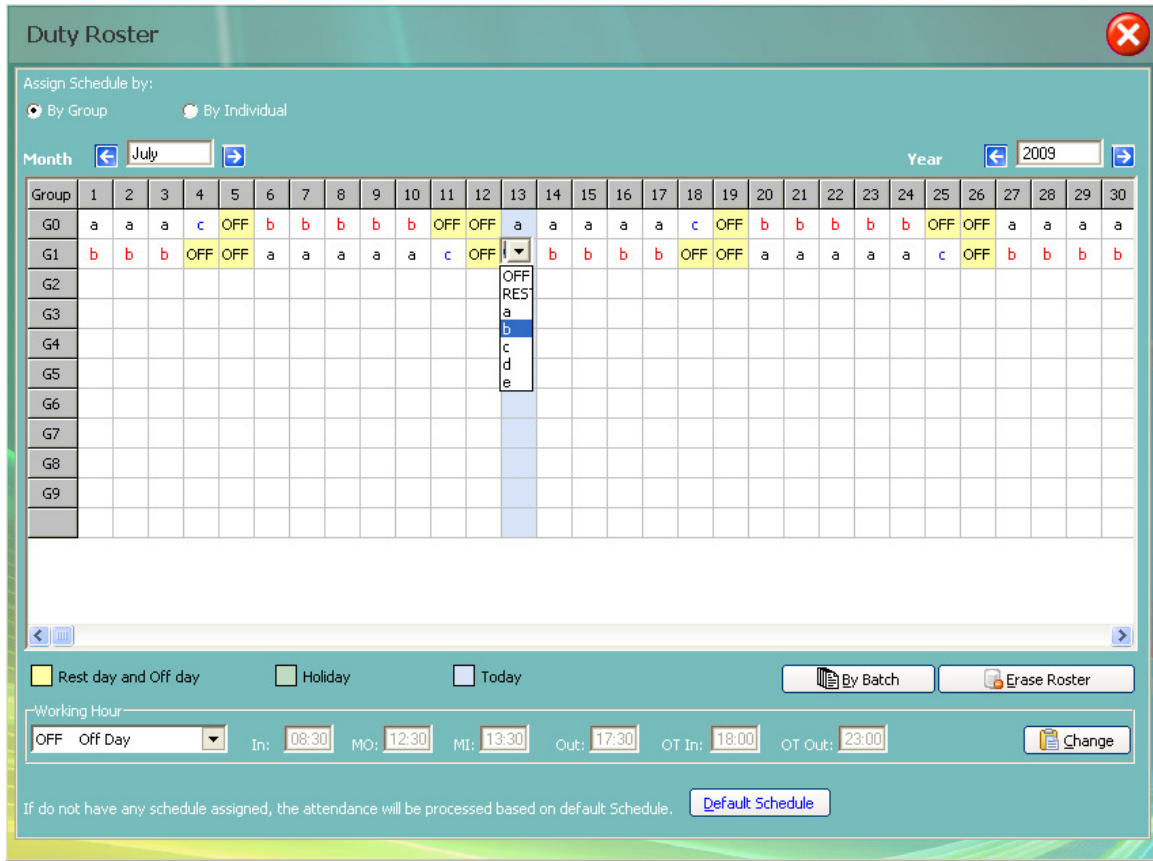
Duty Roster

Assign Schedule by:

By Group

By Individual

Month July

Year 2009

| Group | 1 | 2 | 3 | 4 | 5 | 6 | 7 | 8 | 9 | 10 | 11 | 12 | 13 | 14 | 15 | 16 | 17 | 18 | 19 | 20 | 21 | 22 | 23 | 24 | 25 | 26 | 27 | 28 | 29 | 30 |
|---|---|---|---|---|---|---|---|---|---|---|---|---|---|---|---|---|---|---|---|---|---|---|---|---|---|---|---|---|---|---|
| G0 | a | a | a | c | OFF | b | b | b | b | b | OFF | OFF | a | a | a | a | a | c | OFF | b | b | b | b | b | OFF | OFF | a | a | a | a |
| G1 | b | b | b | OFF | OFF | a | a | a | a | a | c | OFF | b | b | b | b | b | OFF | OFF | a | a | a | a | a | c | OFF | b | b | b | b |
| G2 | | | | | | | | | | | | | | | | | | | | | | | | | | | | | | |
| G3 | | | | | | | | | | | | | | | | | | | | | | | | | | | | | | |
| G4 | | | | | | | | | | | | | | | | | | | | | | | | | | | | | | |
| G5 | | | | | | | | | | | | | | | | | | | | | | | | | | | | | | |
| G6 | | | | | | | | | | | | | | | | | | | | | | | | | | | | | | |
| G7 | | | | | | | | | | | | | | | | | | | | | | | | | | | | | | |
| G8 | | | | | | | | | | | | | | | | | | | | | | | | | | | | | | |
| G9 | | | | | | | | | | | | | | | | | | | | | | | | | | | | | | |

OFF
REST
a
b
c
d
e

Rest day and Off day

Holiday

Today

By Batch

Erase Roster

Working Hour

OFF Off Day

In: 08:30 MO: 12:30 MI: 13:30 Out: 17:30 OT In: 18:00 OT Out: 23:00

Change

If do not have any schedule assigned, the attendance will be processed based on default Schedule.

Default Schedule